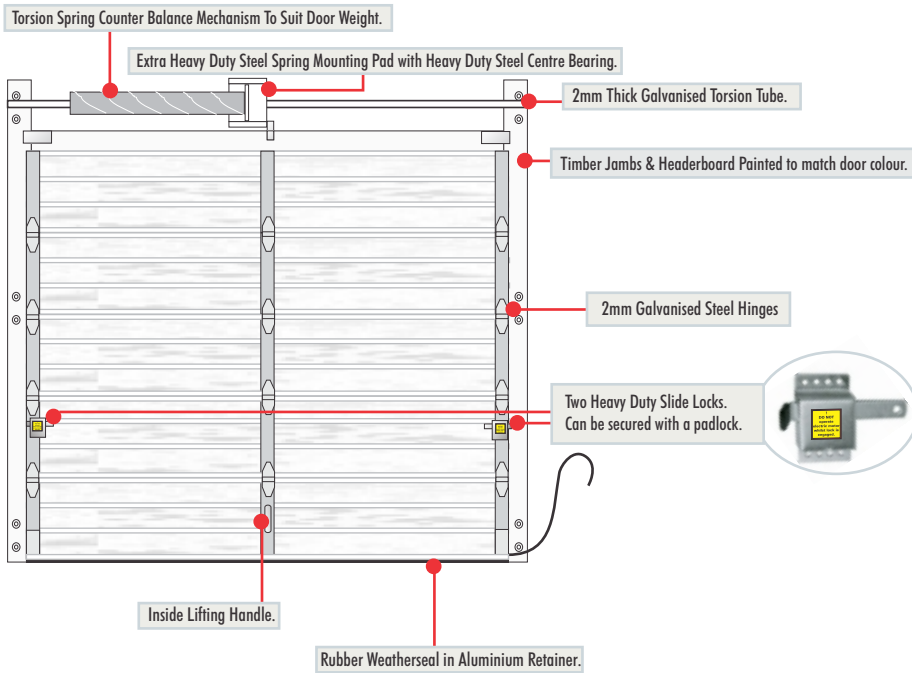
Torsion Spring Counter Balance Mechanism To Suit Door Weight.

Extra Heavy Duty Steel Spring Mounting Pad with Heavy Duty Steel Centre Bearing.

2mm Thick Galvanised Torsion Tube.

Timber Jambs & Headerboard Painted to match door colour.

2mm Galvanised Steel Hinges

Two Heavy Duty Slide Locks.
Can be secured with a padlock.

DO NOT operate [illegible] whilst lock is engaged

Inside Lifting Handle.

Rubber Weatherseal in Aluminium Retainer.